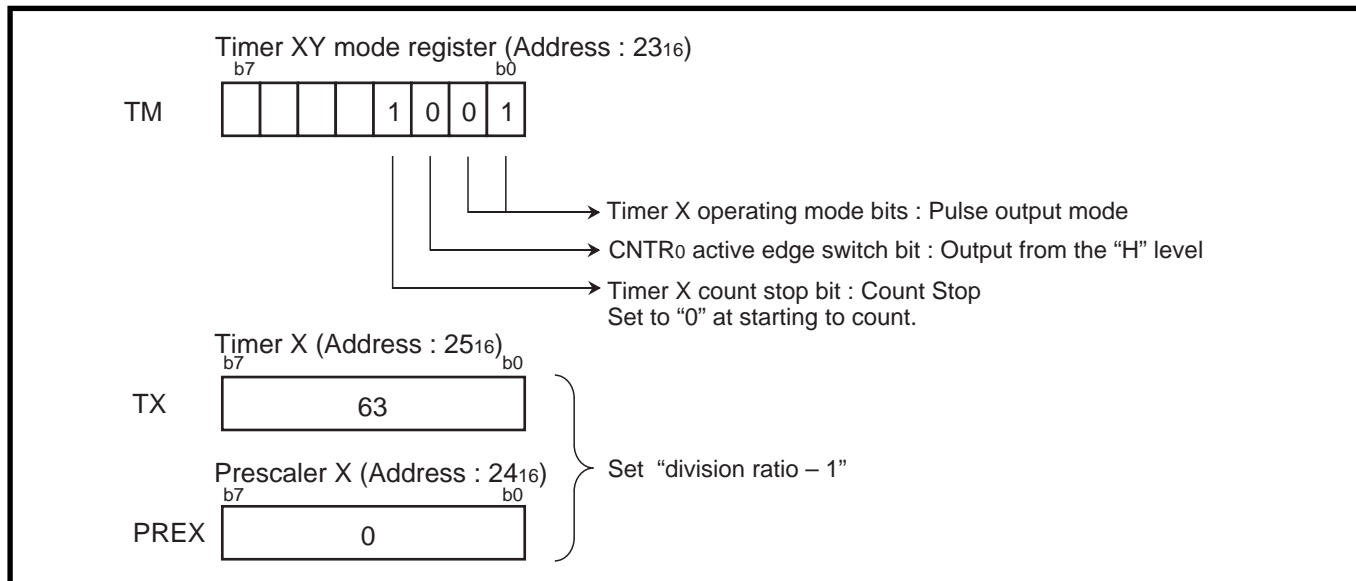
Timer XY mode register (Address : $23_{16}$)

b7 b0

TM

| | | | | 1 | 0 | 0 | 1 |
|---|---|---|---|---|---|---|---|

Timer X operating mode bits : Pulse output mode

$CNTR_0$ active edge switch bit : Output from the "H" level

Timer X count stop bit : Count Stop
Set to "0" at starting to count.

Timer X (Address : $25_{16}$)

b7 b0

TX

63

Prescaler X (Address : $24_{16}$)

b7 b0

PREX

0

Set "division ratio – 1"